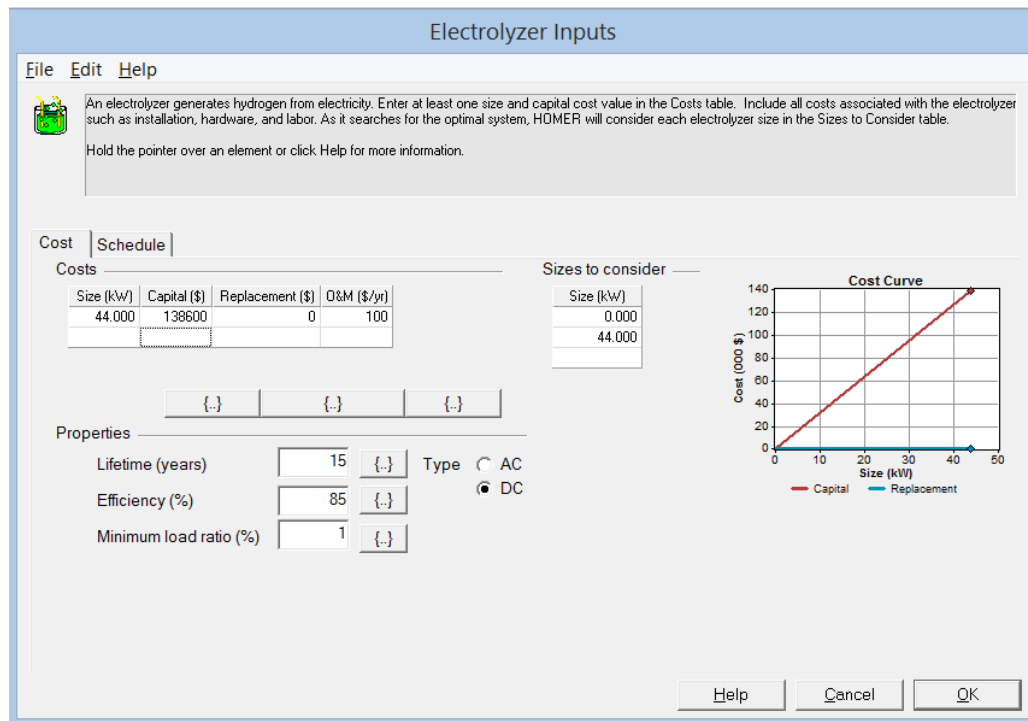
Electrolyzer Inputs

File Edit Help

An electrolyzer generates hydrogen from electricity. Enter at least one size and capital cost value in the Costs table. Include all costs associated with the electrolyzer such as installation, hardware, and labor. As it searches for the optimal system, HOMER will consider each electrolyzer size in the Sizes to Consider table.

Hold the pointer over an element or click Help for more information.

Cost | Schedule

Costs

| Size (kW) | Capital ($) | Replacement ($) | O&M ($/yr) |
|---|---|---|---|
| 44.000 | 138600 | 0 | 100 |
| | | | |

{..} {..} {..}

Sizes to consider

| Size (kW) |
|---|
| 0.000 |
| 44.000 |
| |

Cost Curve
Cost (000 $)
140
120
100
80
60
40
20
0
0 10 20 30 40 50
Size (kW)
Capital Replacement

Properties

Lifetime (years) 15 {..}
Efficiency (%) 85 {..}
Minimum load ratio (%) 1 {..}

Type AC DC

Help Cancel OK